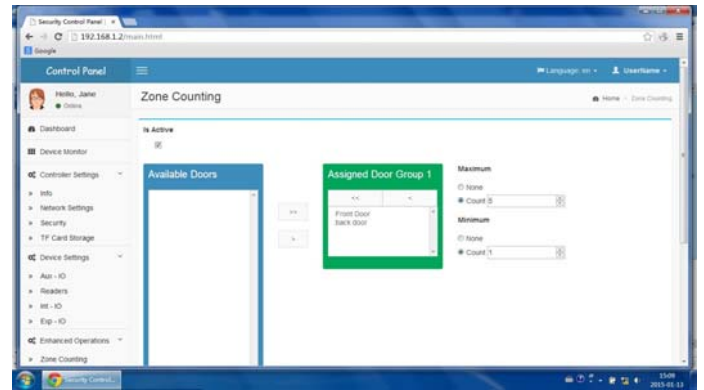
Security Control Panel | ×

192.168.1.2/main.html

Google

Control Panel

Language: en

UserName

Hello, Jane

Online

Zone Counting

Home > Zone Counting

Dashboard

Device Monitor

Controller Settings

» Info

» Network Settings

» Security

» TF Card Storage

Device Settings

» Aux - IO

» Readers

» Int - IO

» Exp - IO

Enhanced Operations

» Zone Counting

Is Active

Available Doors

>>

>

Assigned Door Group 1

<<

<

Front Door

back door

Maximum

None

Count 8

Minimum

None

Count 1

Security Control...

15:09

2015-01-13